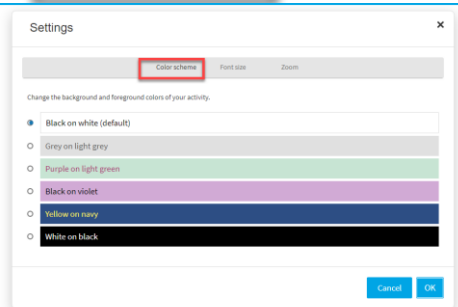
Settings

×

Color scheme Font size Zoom

Change the background and foreground colors of your activity.

Black on white (default)

Grey on light grey

Purple on light green

Black on violet

Yellow on navy

White on black

Cancel OK